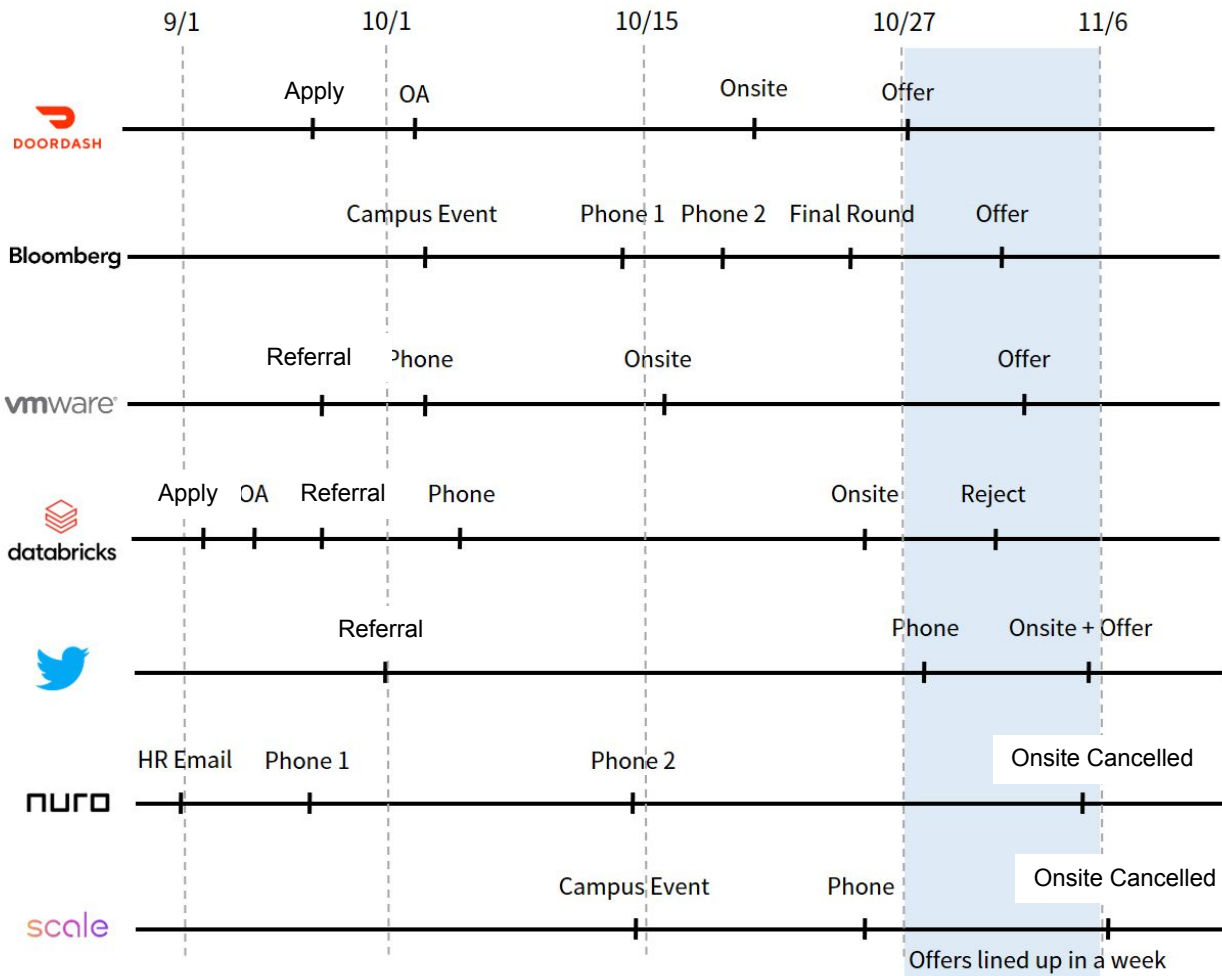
9/1 10/1 10/15 10/27 11/6

DOORDASH
Apply OA Onsite Offer

Bloomberg
Campus Event Phone 1 Phone 2 Final Round Offer

vmware
Referral Phone Onsite Offer

databricks
Apply OA Referral Phone Onsite Reject

Referral Phone Onsite + Offer

nuro
HR Email Phone 1 Phone 2 Onsite Cancelled

scale
Campus Event Phone Onsite Cancelled

Offers lined up in a week